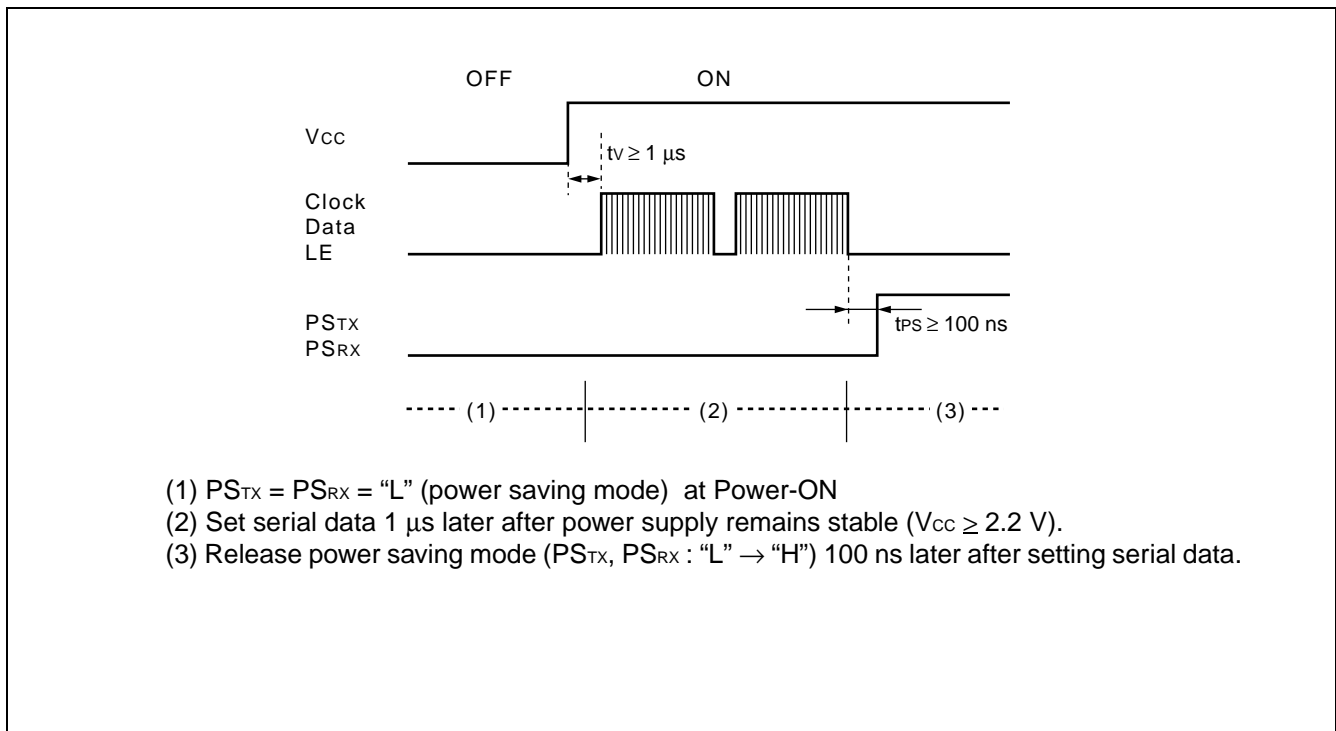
OFF

ON

$V_{CC}$

$t_V \geq 1\ \mu s$

Clock
Data
LE

$PS_{TX}$
$PS_{RX}$

$t_{PS} \geq 100$ ns

(1)

(2)

(3)

(1) $PS_{TX} = PS_{RX} =$ “L” (power saving mode) at Power-ON
(2) Set serial data 1 µs later after power supply remains stable ($V_{CC} \geq 2.2$ V).
(3) Release power saving mode ($PS_{TX}$, $PS_{RX}$ : “L” $\rightarrow$ “H”) 100 ns later after setting serial data.